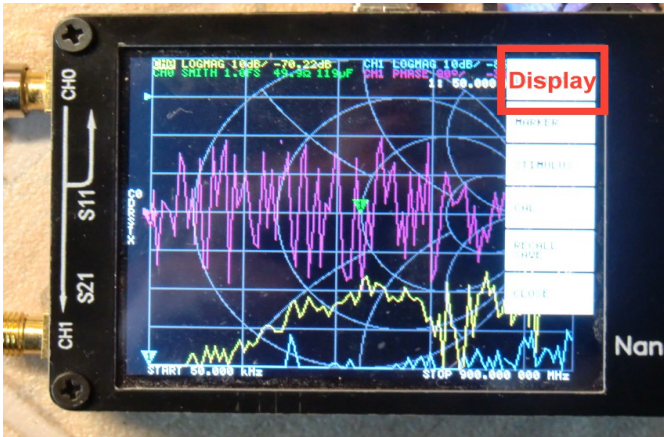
CH0 LOGMAG 10dB/ -70.22dB
CH0 SMITH 1.0FS 49.9Ω 119pF
CH1 LOGMAG 10dB/ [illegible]
CH1 PHASE 90°/ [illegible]
1: 50.000 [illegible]

Display
MARKER
STIMULUS
CAL
RECALL SAVE
CLOSE

C0
CORS
X

START 50.000 kHz
STOP 900.000 000 MHz

CH0
S11
S21
CH1
Nan